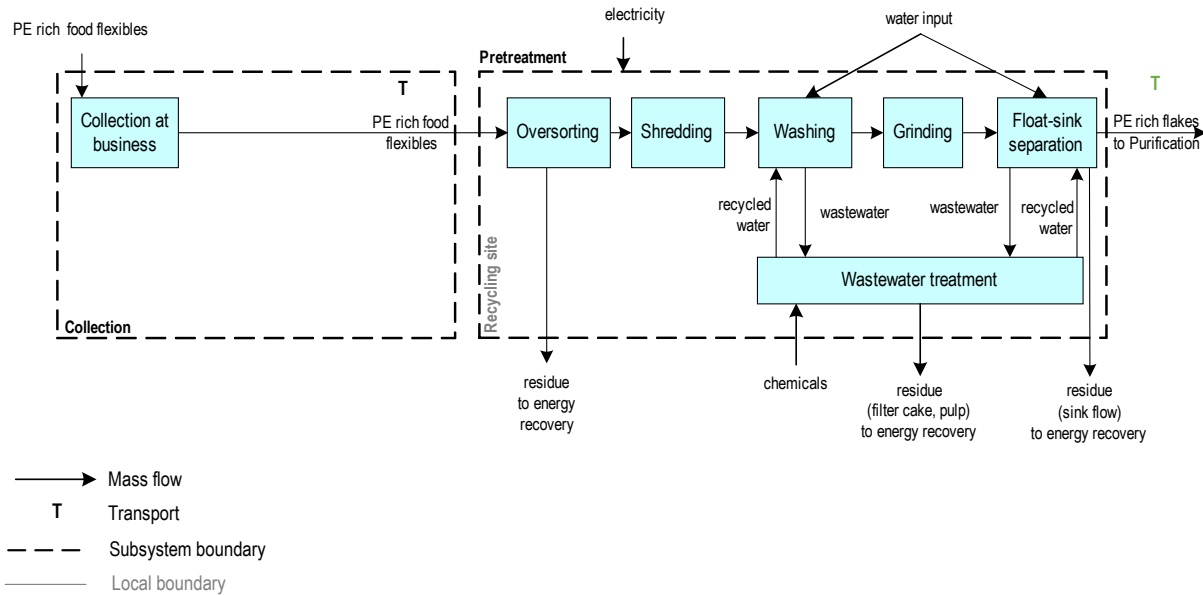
PE rich food flexibles

electricity

water input

Pretreatment

T

T

Collection at business

PE rich food flexibles

Oversorting

Shredding

Washing

Grinding

Float-sink separation

PE rich flakes to Purification

recycled water

wastewater

wastewater

recycled water

Recycling site

Wastewater treatment

Collection

residue to energy recovery

chemicals

residue (filter cake, pulp) to energy recovery

residue (sink flow) to energy recovery

Mass flow

T Transport

Subsystem boundary

Local boundary